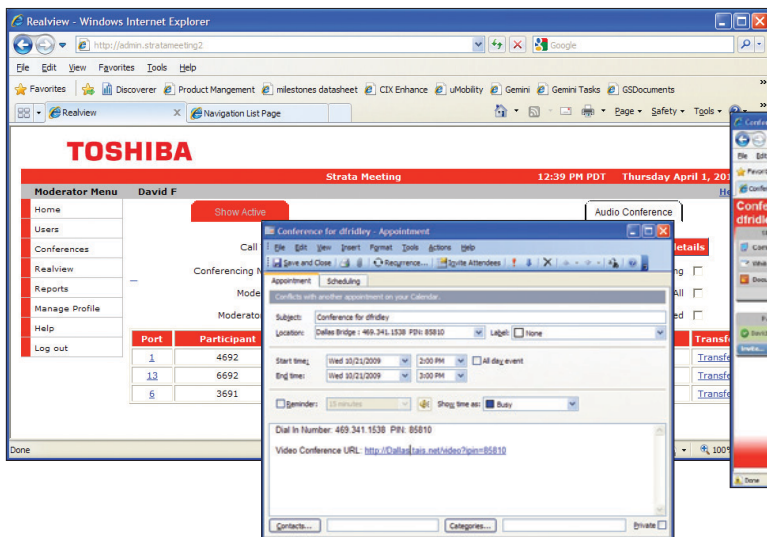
Realview - Windows Internet Explorer

http://admin.stratameeting2

Google

File Edit View Favorites Tools Help

Favorites Discoverer Product Mangement milestones datasheet CIX Enhance uMobility Gemini Gemini Tasks GSDocuments

Realview Navigation List Page

Page Safety Tools

TOSHIBA

Strata Meeting 12:39 PM PDT Thursday April 1, 20

Moderator Menu David F

Home
Users
Conferences
Realview
Reports
Manage Profile
Help
Log out

Show Active

Audio Conference

Call

Conferencing

Mode

Moderato

| Port | Participant |
|---|---|
| 1 | 4692 |
| 13 | 6692 |
| 6 | 3691 |

etails

ng

All

ed

Transfe

Transfe

Transfe

Transfe

Done

100%

Conference for dfridley - Appointment

File Edit View Insert Format Tools Actions Help

Save and Close Recurrence... Invite Attendees

Appointment Scheduling

Conflicts with another appointment on your Calendar.

Subject: Conference for dfridley

Location: Dallas Bridge : 469.341.1538 PIN: 85810

Label: None

Start time: Wed 10/21/2009 2:00 PM All day event

End time: Wed 10/21/2009 3:00 PM

Reminder: 15 minutes Show time as: Busy

Dial In Number: 469.341.1538 PIN: 85810

Video Conference URL: http://Dallas.tais.net/video?pin=85810

Contacts... Categories... Private

Conf

dfridle

File Edit

Done